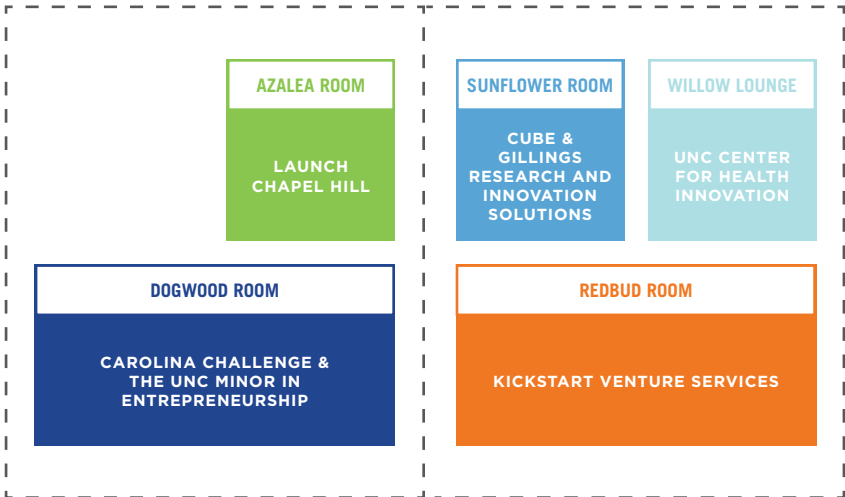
AZALEA ROOM

LAUNCH CHAPEL HILL

SUNFLOWER ROOM

CUBE & GILLINGS RESEARCH AND INNOVATION SOLUTIONS

WILLOW LOUNGE

UNC CENTER FOR HEALTH INNOVATION

DOGWOOD ROOM

CAROLINA CHALLENGE & THE UNC MINOR IN ENTREPRENEURSHIP

REDBUD ROOM

KICKSTART VENTURE SERVICES